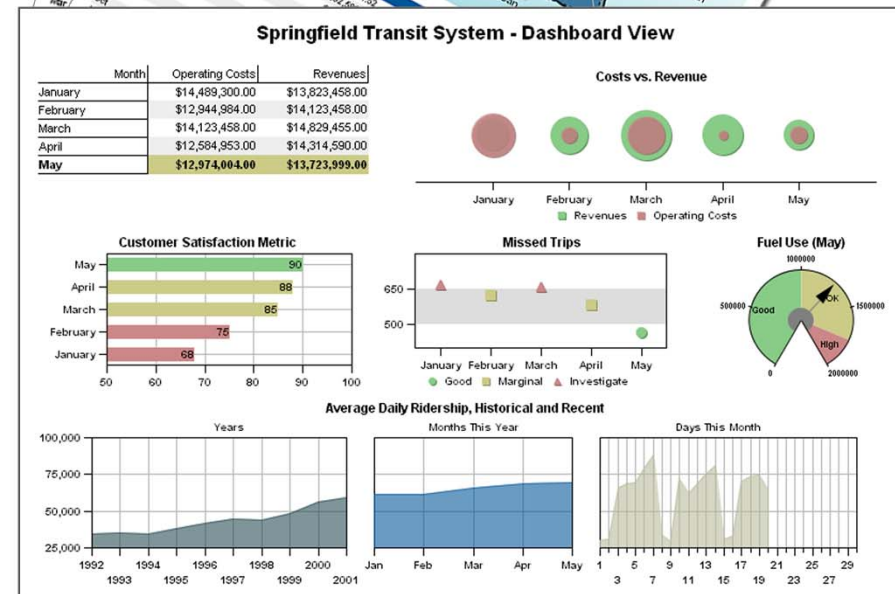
Springfield Transit System - Dashboard View

| Month | Operating Costs | Revenues |
|---|---|---|
| January | $14,489,300.00 | $13,823,458.00 |
| February | $12,944,984.00 | $14,123,458.00 |
| March | $14,123,458.00 | $14,829,455.00 |
| April | $12,584,953.00 | $14,314,590.00 |
| **May** | **$12,974,004.00** | **$13,723,999.00** |

Costs vs. Revenue

January February March April May

Revenues Operating Costs

Customer Satisfaction Metric

May 90
April 88
March 85
February 75
January 68

50 60 70 80 90 100

Missed Trips

650
500

January February March April May

Good Marginal Investigate

Fuel Use (May)

1000000
500000 Good
OK 1500000
High
0 2000000

Average Daily Ridership, Historical and Recent

Years

100,000
75,000
50,000
25,000

1992 1994 1996 1998 2000
1993 1995 1997 1999 2001

Months This Year

Jan Feb Mar Apr May

Days This Month

1 5 9 13 17 21 25 29
3 7 11 15 19 23 27